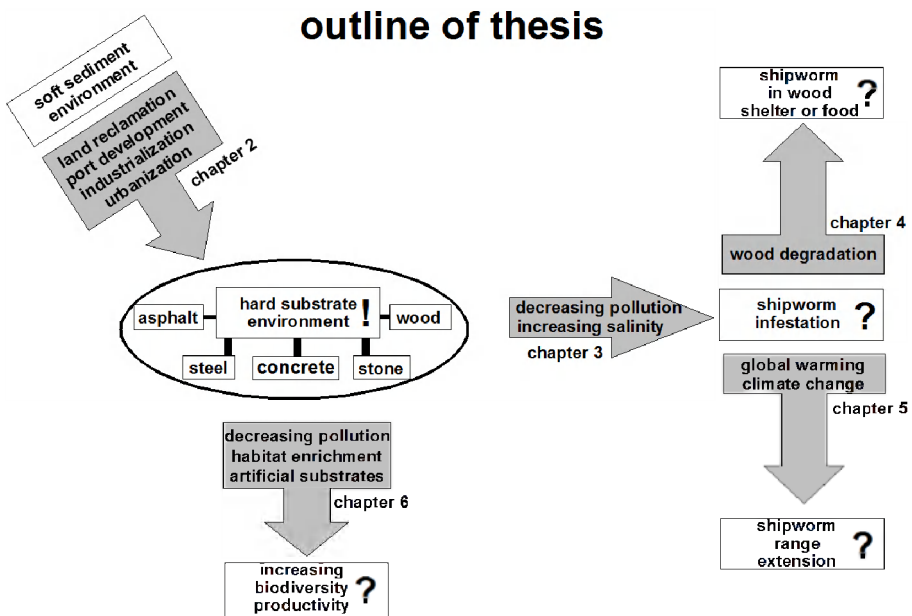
outline of thesis

soft sediment environment

land reclamation
port development
industrialization
urbanization

chapter 2

asphalt

hard substrate environment !

wood

steel

concrete

stone

decreasing pollution
habitat enrichment
artificial substrates

chapter 6

increasing biodiversity productivity ?

decreasing pollution
increasing salinity

chapter 3

shipworm in wood shelter or food ?

chapter 4

wood degradation

shipworm infestation ?

global warming
climate change

chapter 5

shipworm range extension ?